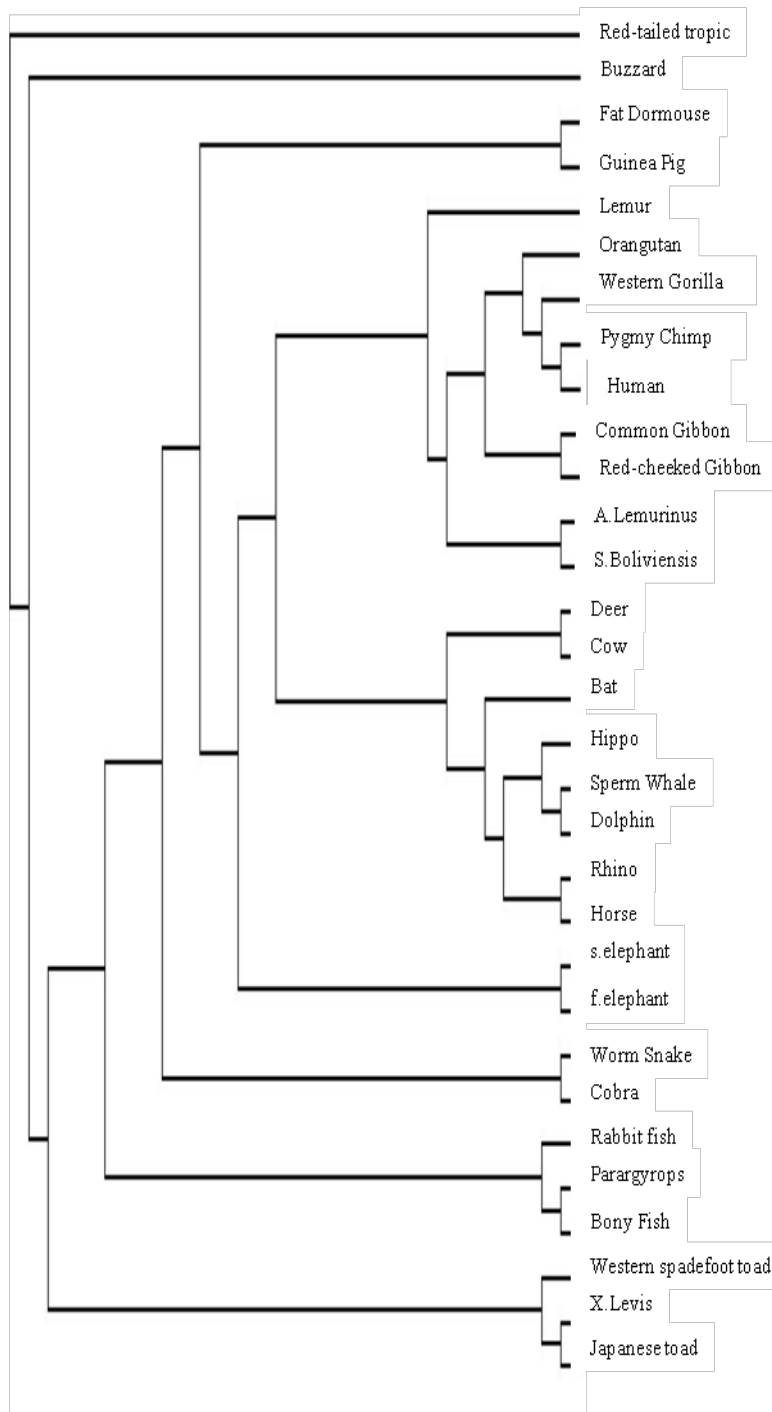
Red-tailed tropic
Buzzard
Fat Dormouse
Guinea Pig
Lemur
Orangutan
Western Gorilla
Pygmy Chimp
Human
Common Gibbon
Red-cheeked Gibbon
A.Lemurinus
S.Boliviensis
Deer
Cow
Bat
Hippo
Sperm Whale
Dolphin
Rhino
Horse
s.elephant
f.elephant
Worm Snake
Cobra
Rabbit fish
Parargyrops
Bony Fish
Western spadefoot toad
X.Levis
Japanese toad